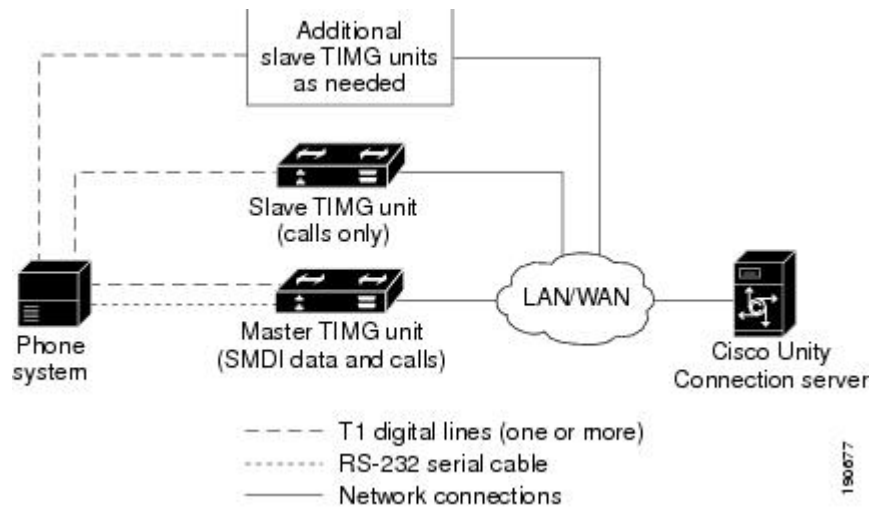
Additional slave TIMG units as needed

Slave TIMG unit (calls only)

Phone system

Master TIMG unit (SMDI data and calls)

LAN/WAN

Cisco Unity Connection server

T1 digital lines (one or more)
RS-232 serial cable
Network connections

190677